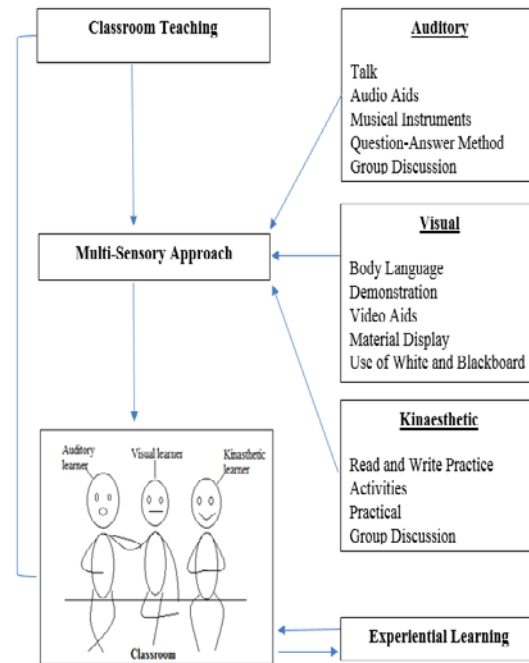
Classroom Teaching

Auditory

Talk
Audio Aids
Musical Instruments
Question-Answer Method
Group Discussion

Multi-Sensory Approach

Visual

Body Language
Demonstration
Video Aids
Material Display
Use of White and Blackboard

Kinaesthetic

Read and Write Practice
Activities
Practical
Group Discussion

Auditory learner
Visual learner
Kinasthetic learner

Classroom

Experiential Learning